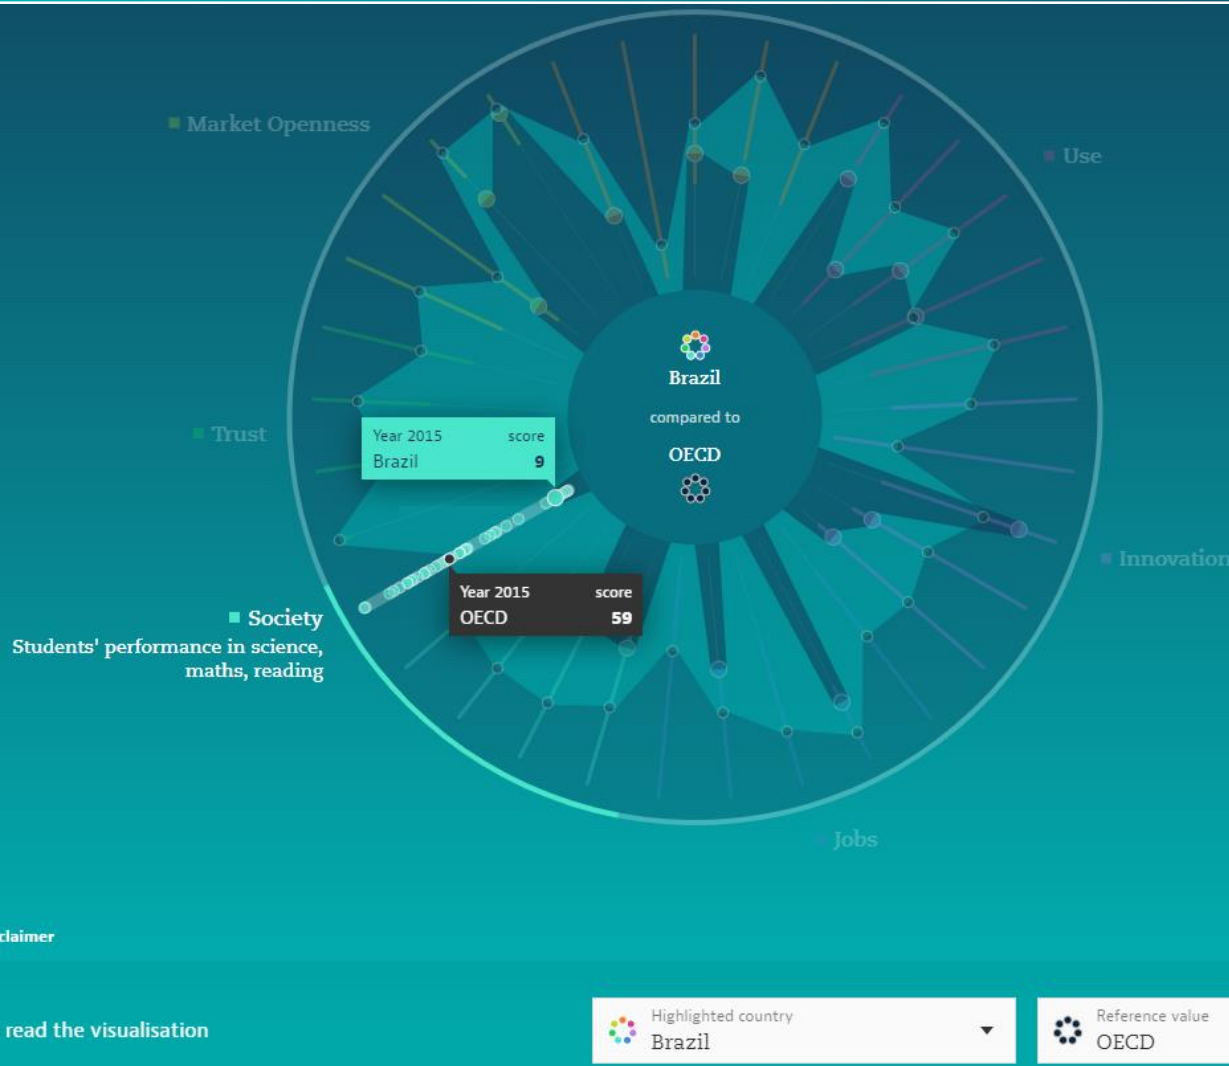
Market Openness

Use

Brazil

compared to

OECD

Year 2015 score
Brazil 9

Trust

Innovation

Year 2015 score
OECD 59

Society
Students' performance in science, maths, reading

Jobs

claimer

read the visualisation

Highlighted country
Brazil

Reference value
OECD